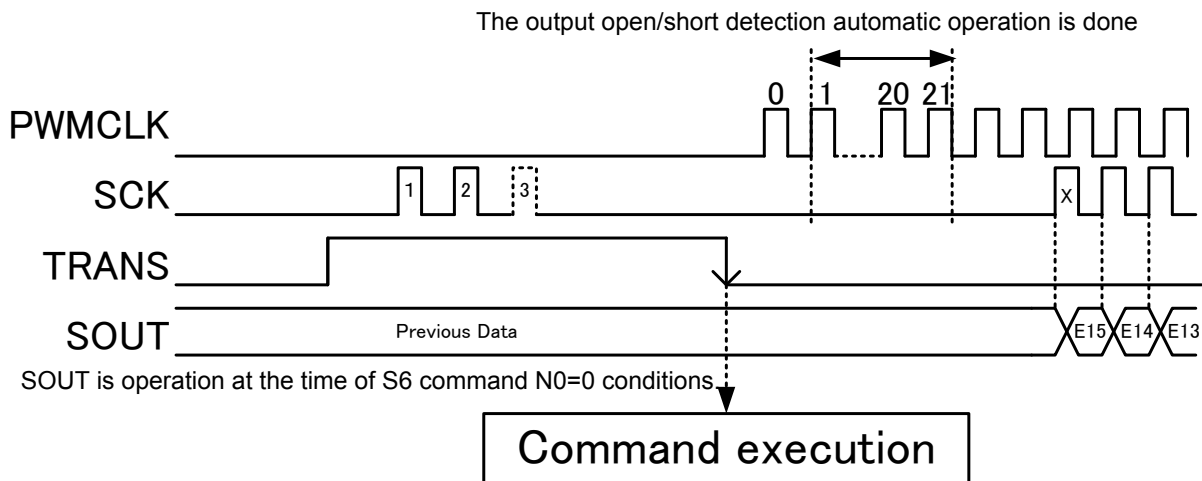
The output open/short detection automatic operation is done

0 1 20 21

PWMCLK

SCK

1 2 3

X

TRANS

SOUT

Previous Data

E15 E14 E13

SOUT is operation at the time of S6 command N0=0 conditions.

Command execution